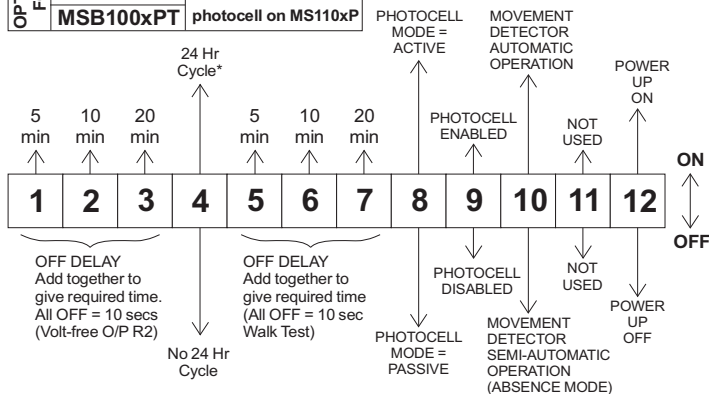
OP F

MSB100xPT | photocell on MS110xP

5 min | 10 min | 20 min

24 Hr Cycle*

5 min | 10 min | 20 min

PHOTOCELL MODE = ACTIVE

PHOTOCELL ENABLED

MOVEMENT DETECTOR AUTOMATIC OPERATION

NOT USED

POWER UP ON

| 1 | 2 | 3 | 4 | 5 | 6 | 7 | 8 | 9 | 10 | 11 | 12 |
|---|---|---|---|---|---|---|---|---|---|---|---|

ON

OFF

OFF DELAY
Add together to give required time.
All OFF = 10 secs
(Volt-free O/P R2)

No 24 Hr Cycle

OFF DELAY
Add together to give required time
(All OFF = 10 sec Walk Test)

PHOTOCELL MODE = PASSIVE

PHOTOCELL DISABLED

MOVEMENT DETECTOR SEMI-AUTOMATIC OPERATION (ABSENCE MODE)

NOT USED

POWER UP OFF